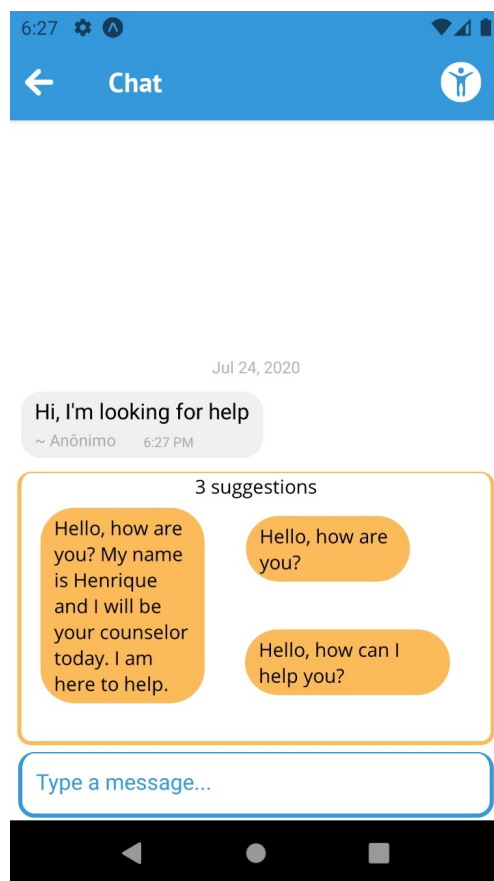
6:27

Chat

Jul 24, 2020

Hi, I'm looking for help

~ Anônimo 6:27 PM

3 suggestions

Hello, how are you? My name is Henrique and I will be your counselor today. I am here to help.

Hello, how are you?

Hello, how can I help you?

Type a message...